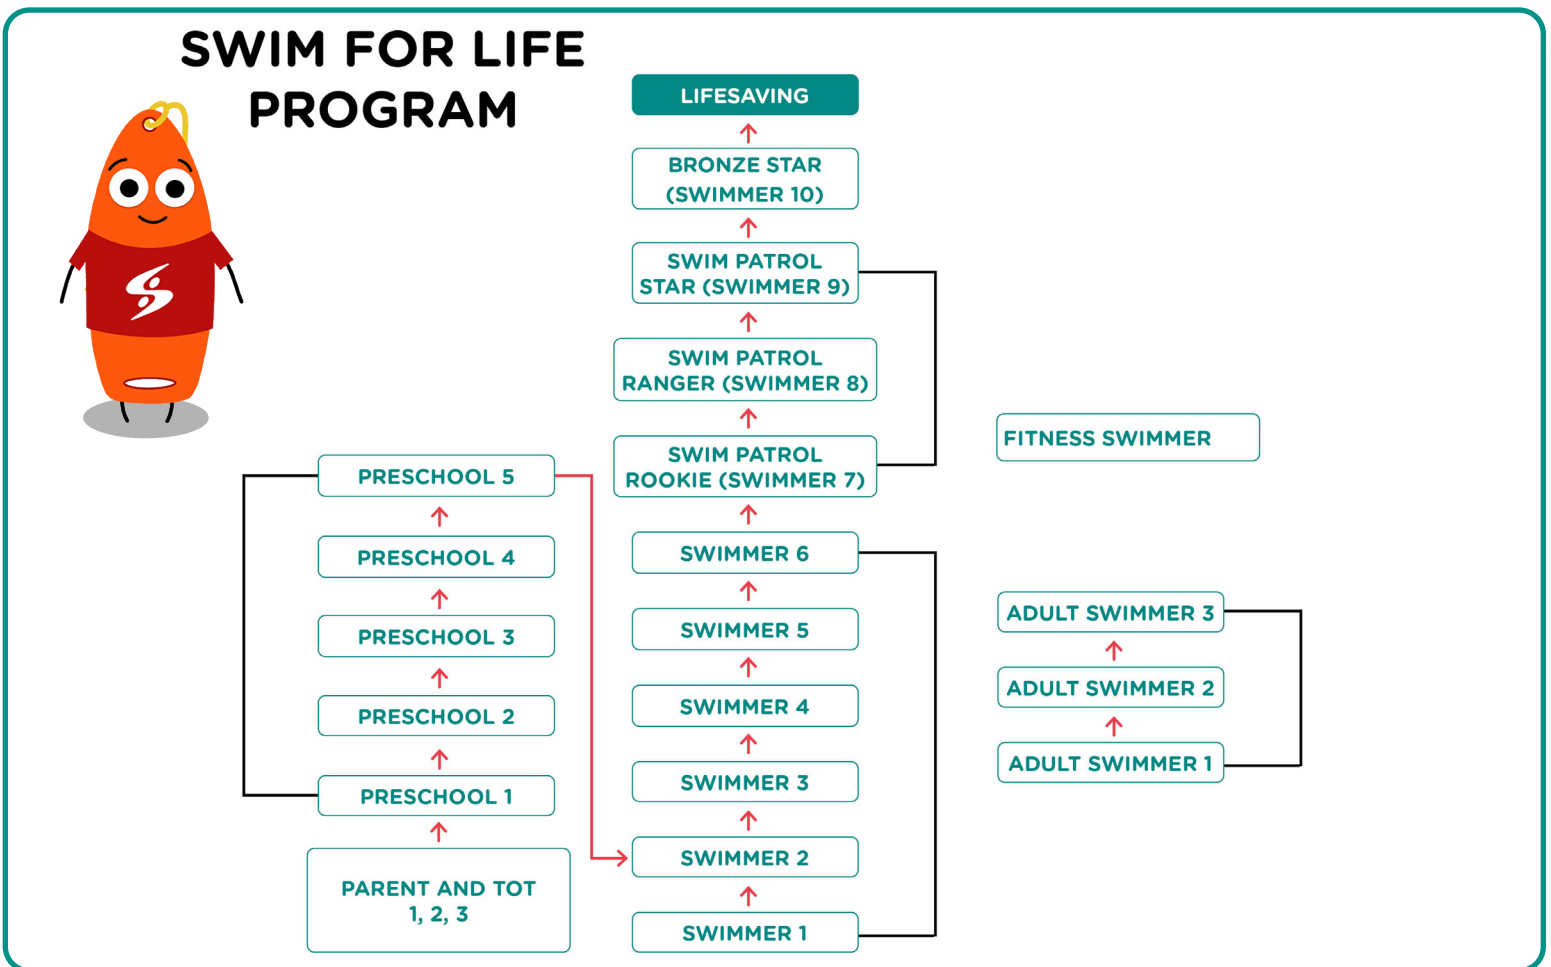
SWIM FOR LIFE PROGRAM

LIFESAVING

BRONZE STAR (SWIMMER 10)

SWIM PATROL STAR (SWIMMER 9)

SWIM PATROL RANGER (SWIMMER 8)

SWIM PATROL ROOKIE (SWIMMER 7)

SWIMMER 6

SWIMMER 5

SWIMMER 4

SWIMMER 3

SWIMMER 2

SWIMMER 1

PRESCHOOL 5

PRESCHOOL 4

PRESCHOOL 3

PRESCHOOL 2

PRESCHOOL 1

PARENT AND TOT 1, 2, 3

FITNESS SWIMMER

ADULT SWIMMER 3

ADULT SWIMMER 2

ADULT SWIMMER 1